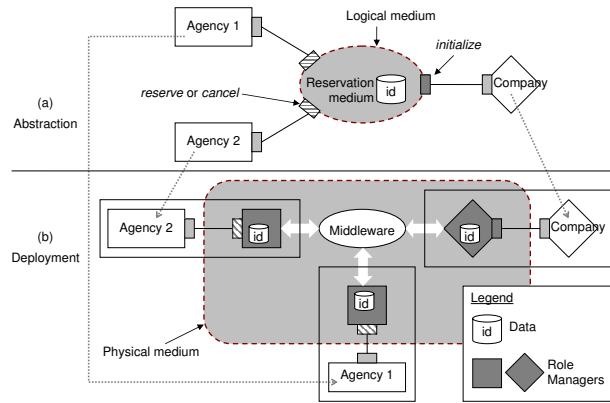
Agency 1

Logical medium

initialize

Reservation medium

id

Company

(a)
Abstraction

reserve or cancel

Agency 2

(b)
Deployment

Agency 2

id

Middleware

id

Company

id

Legend

id Data

Physical medium

Role Managers

Agency 1